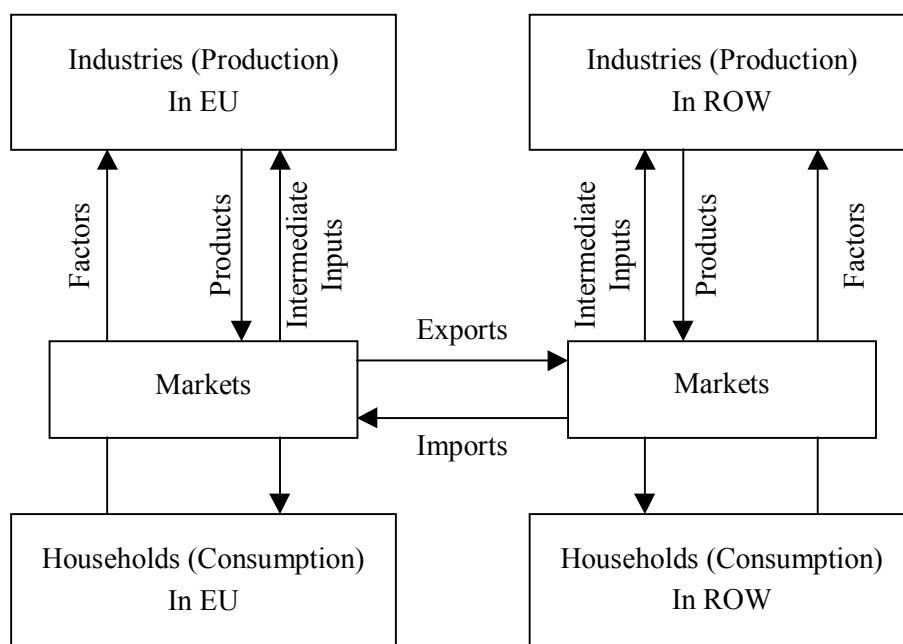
Industries (Production)
In EU

Industries (Production)
In ROW

Factors

Products

Intermediate Inputs

Intermediate Inputs

Products

Factors

Exports

Markets

Markets

Imports

Households (Consumption)
In EU

Households (Consumption)
In ROW